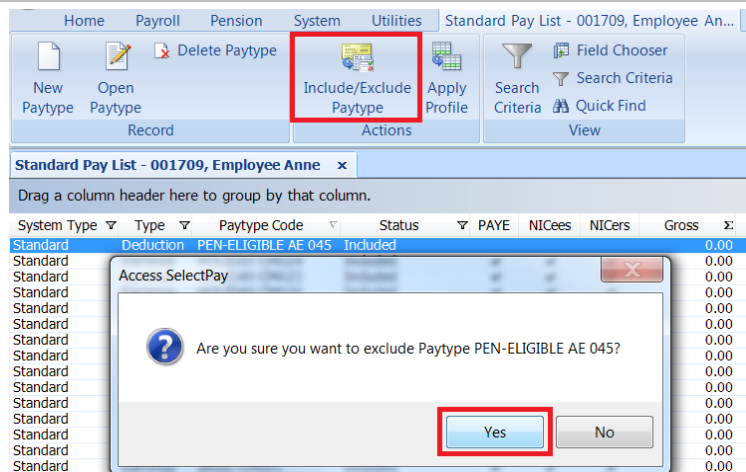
Home Payroll Pension System Utilities Standard Pay List - 001709, Employee An...

New Paytype
Open Paytype
Delete Paytype
Record

Include/Exclude Paytype
Apply Profile
Actions

Search Criteria
Field Chooser
Search Criteria
Quick Find
View

Standard Pay List - 001709, Employee Anne ×

Drag a column header here to group by that column.

| System Type | Type | Paytype Code | Status | PAYE | NICees | NICers | Gross |
|---|---|---|---|---|---|---|---|
| Standard | Deduction | PEN-ELIGIBLE AE 045 | Included | | | | 0.00 |
| Standard | | | | | | | 0.00 |
| Standard | | | | | | | 0.00 |
| Standard | | | | | | | 0.00 |
| Standard | | | | | | | 0.00 |
| Standard | | | | | | | 0.00 |
| Standard | | | | | | | 0.00 |
| Standard | | | | | | | 0.00 |
| Standard | | | | | | | 0.00 |
| Standard | | | | | | | 0.00 |
| Standard | | | | | | | 0.00 |
| Standard | | | | | | | 0.00 |
| Standard | | | | | | | 0.00 |
| Standard | | | | | | | 0.00 |
| Standard | | | | | | | 0.00 |

Access SelectPay

Are you sure you want to exclude Paytype PEN-ELIGIBLE AE 045?

Yes No